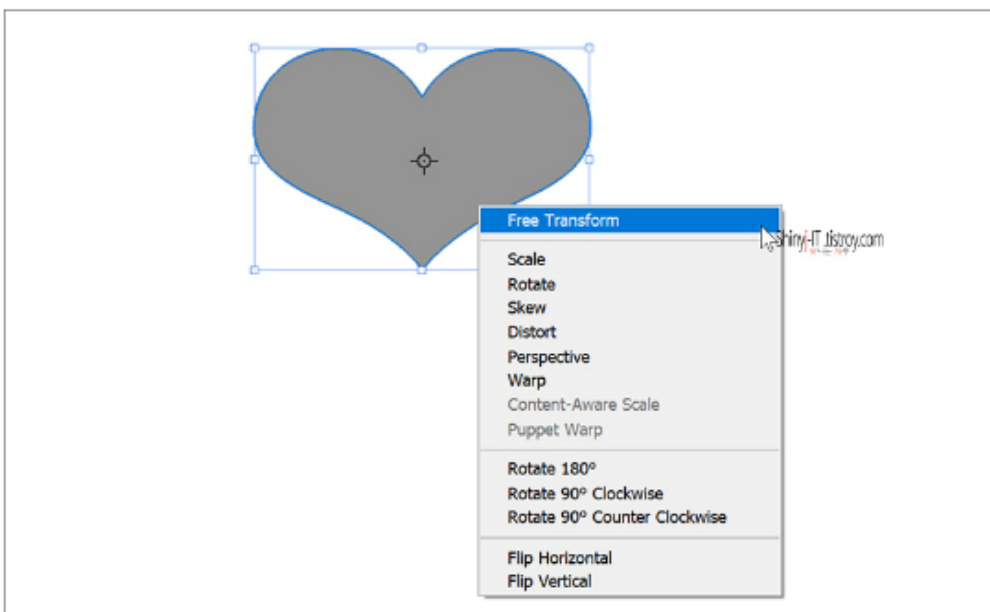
Free Transform

Scale
Rotate
Skew
Distort
Perspective
Warp
Content-Aware Scale
Puppet Warp

Rotate 180°
Rotate 90° Clockwise
Rotate 90° Counter Clockwise

Flip Horizontal
Flip Vertical

Shiny-IT.tistory.com